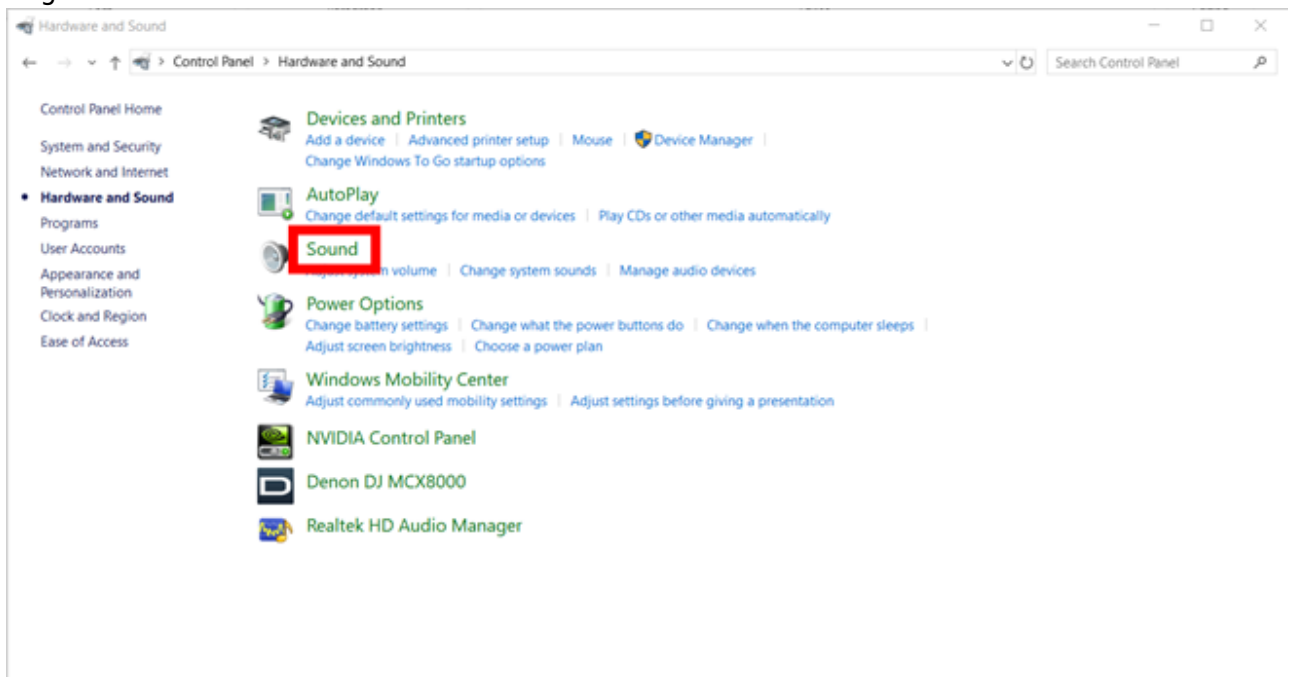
Hardware and Sound

Control Panel > Hardware and Sound

Search Control Panel

Control Panel Home
System and Security
Network and Internet
Hardware and Sound
Programs
User Accounts
Appearance and Personalization
Clock and Region
Ease of Access

Devices and Printers
Add a device | Advanced printer setup | Mouse | Device Manager |
Change Windows To Go startup options

AutoPlay
Change default settings for media or devices | Play CDs or other media automatically

Sound
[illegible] volume | Change system sounds | Manage audio devices

Power Options
Change battery settings | Change what the power buttons do | Change when the computer sleeps |
Adjust screen brightness | Choose a power plan

Windows Mobility Center
Adjust commonly used mobility settings | Adjust settings before giving a presentation

NVIDIA Control Panel

Denon DJ MCX8000

Realtek HD Audio Manager